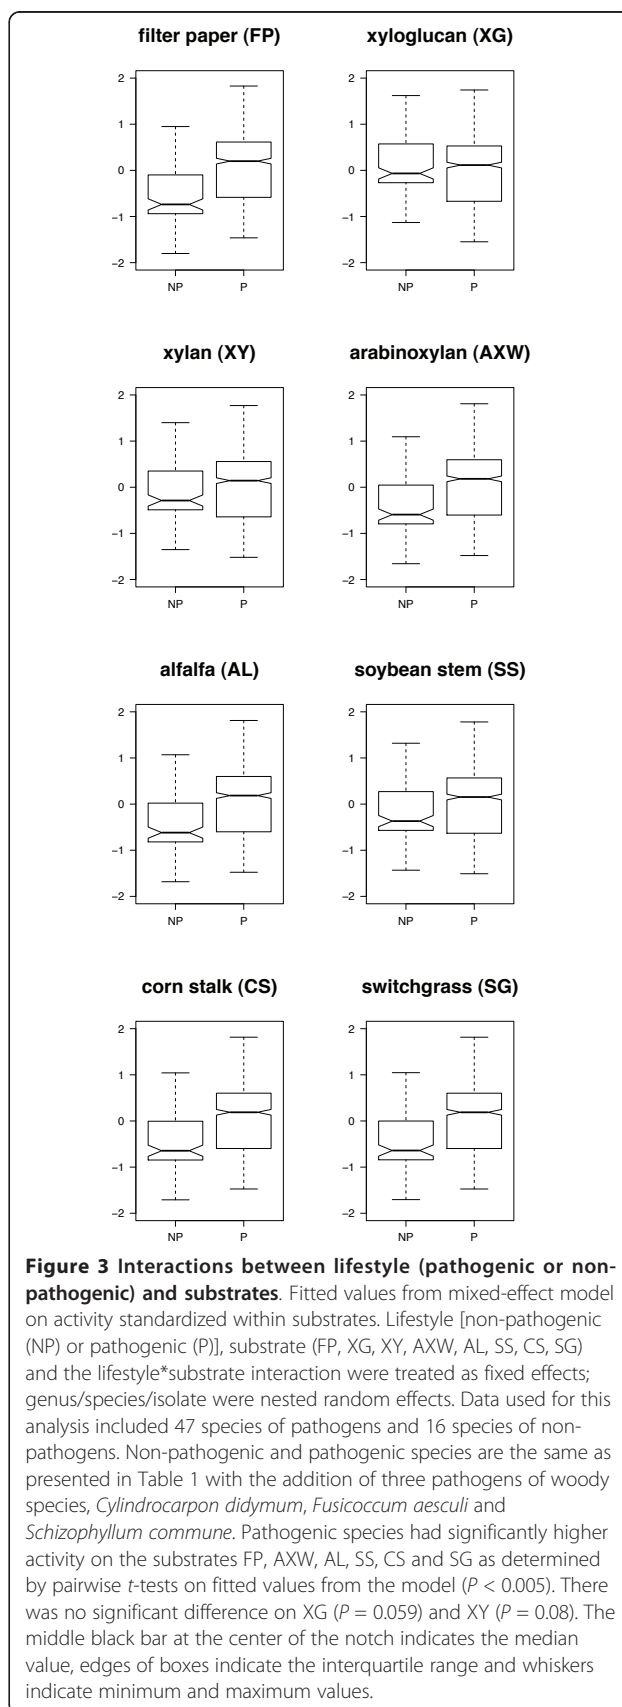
filter paper (FP)

2
1
0
−1
−2
NP P

xyloglucan (XG)

2
1
0
−1
−2
NP P

xylan (XY)

2
1
0
−1
−2
NP P

arabinoxylan (AXW)

2
1
0
−1
−2
NP P

alfalfa (AL)

2
1
0
−1
−2
NP P

soybean stem (SS)

2
1
0
−1
−2
NP P

corn stalk (CS)

2
1
0
−1
−2
NP P

switchgrass (SG)

2
1
0
−1
−2
NP P

**Figure 3 Interactions between lifestyle (pathogenic or nonpathogenic) and substrates**. Fitted values from mixed-effect model on activity standardized within substrates. Lifestyle [non-pathogenic (NP) or pathogenic (P)], substrate (FP, XG, XY, AXW, AL, SS, CS, SG) and the lifestyle*substrate interaction were treated as fixed effects; genus/species/isolate were nested random effects. Data used for this analysis included 47 species of pathogens and 16 species of nonpathogens. Non-pathogenic and pathogenic species are the same as presented in Table 1 with the addition of three pathogens of woody species, *Cylindrocarpon didymum*, *Fusicoccum aesculi* and *Schizophyllum commune*. Pathogenic species had significantly higher activity on the substrates FP, AXW, AL, SS, CS and SG as determined by pairwise *t*-tests on fitted values from the model ($P < 0.005$). There was no significant difference on XG ($P = 0.059$) and XY ($P = 0.08$). The middle black bar at the center of the notch indicates the median value, edges of boxes indicate the interquartile range and whiskers indicate minimum and maximum values.